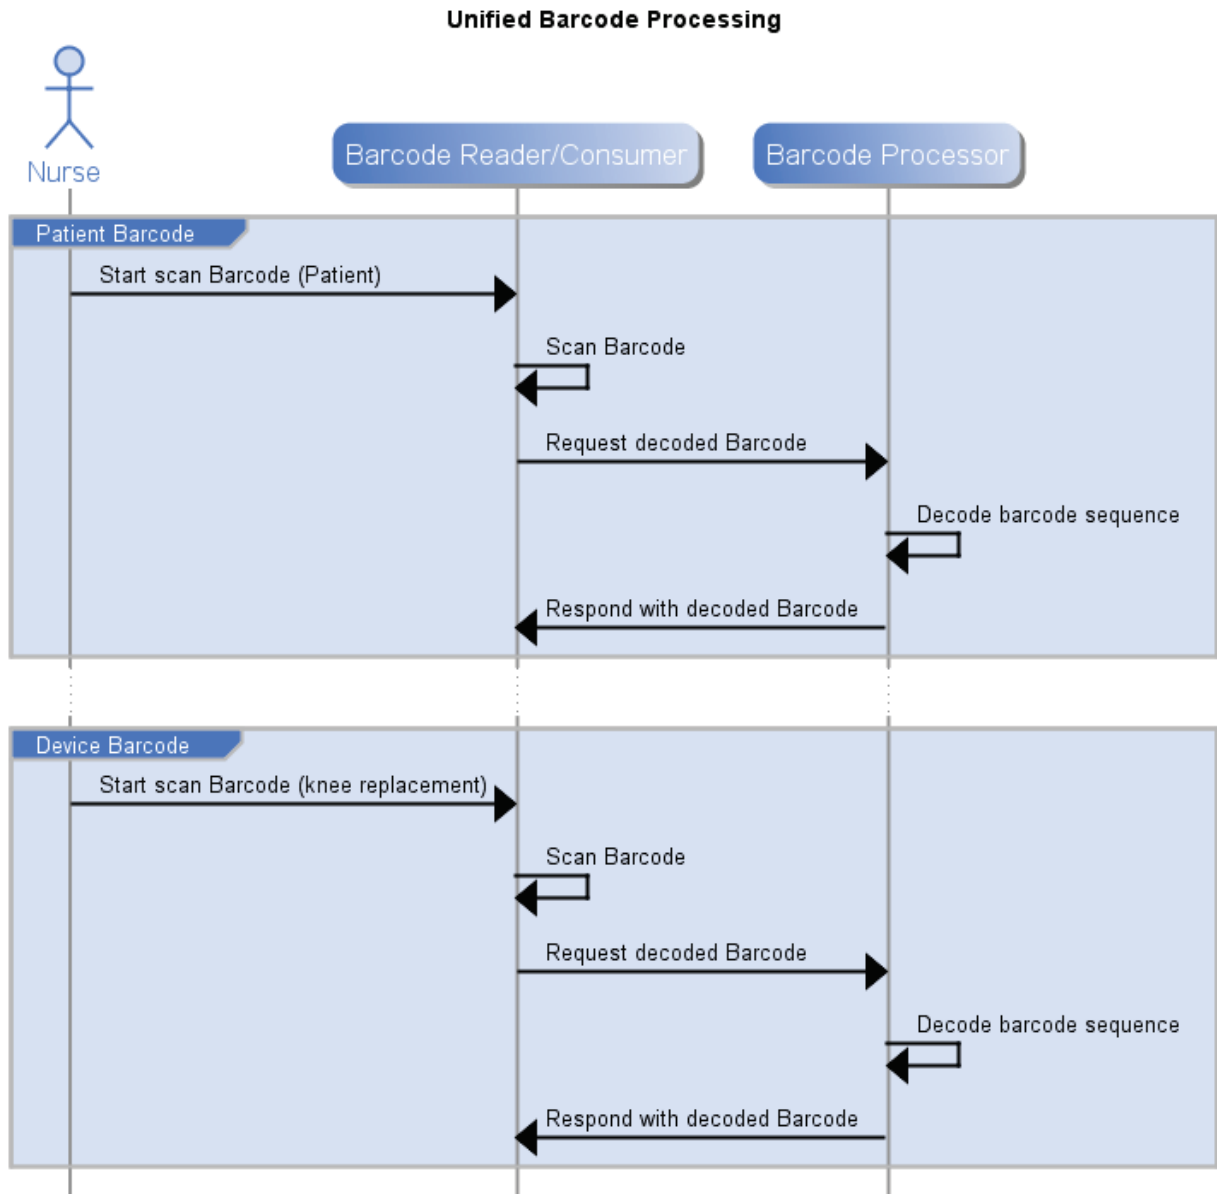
Unified Barcode Processing

Nurse

Barcode Reader/Consumer

Barcode Processor

Patient Barcode

Start scan Barcode (Patient)

Scan Barcode

Request decoded Barcode

Decode barcode sequence

Respond with decoded Barcode

Device Barcode

Start scan Barcode (knee replacement)

Scan Barcode

Request decoded Barcode

Decode barcode sequence

Respond with decoded Barcode